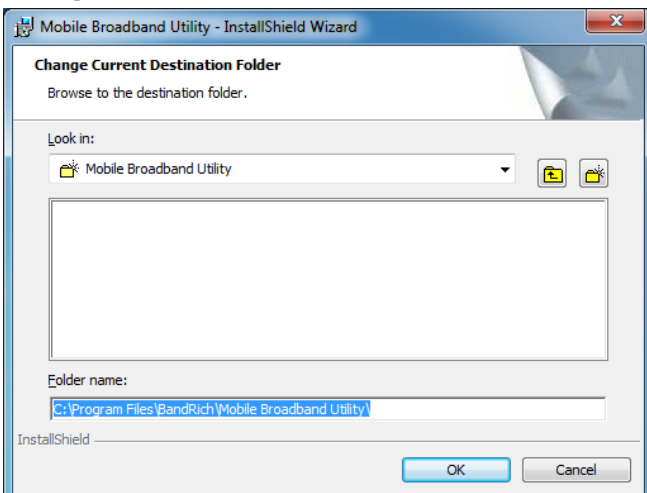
Mobile Broadband Utility - InstallShield Wizard

Change Current Destination Folder

Browse to the destination folder.

Look in:

Mobile Broadband Utility

Folder name:

C:\Program Files\BandRich\Mobile Broadband Utility\

InstallShield

OK

Cancel